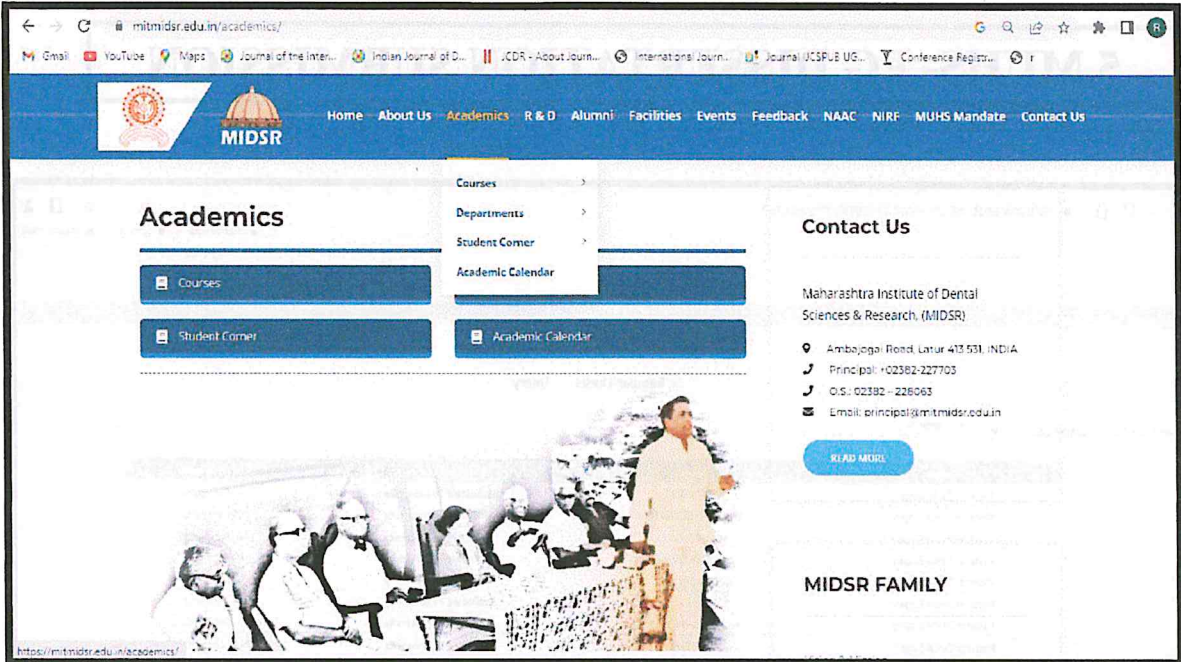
mitmidsr.edu.in/academics/

Gmail YouTube Maps Journal of the Inter... Indian Journal of D... JCDR - About Journ... International Journ... Journal IJCSPUB UG... Conference Registr...

MIDSR

Home About Us Academics R & D Alumni Facilities Events Feedback NAAC NIRF MUHS Mandate Contact Us

Courses
Departments
Student Corner
Academic Calendar

Academics

Courses

Student Corner

Academic Calendar

Contact Us

Maharashtra Institute of Dental Sciences & Research, (MIDSR)

Ambajogai Road, Latur 413 531, INDIA

Principal: +02382-227703

O.S.: 02382 - 226063

Email: principal@mitmidsr.edu.in

READ MORE

MIDSR FAMILY

https://mitmidsr.edu.in/academics/